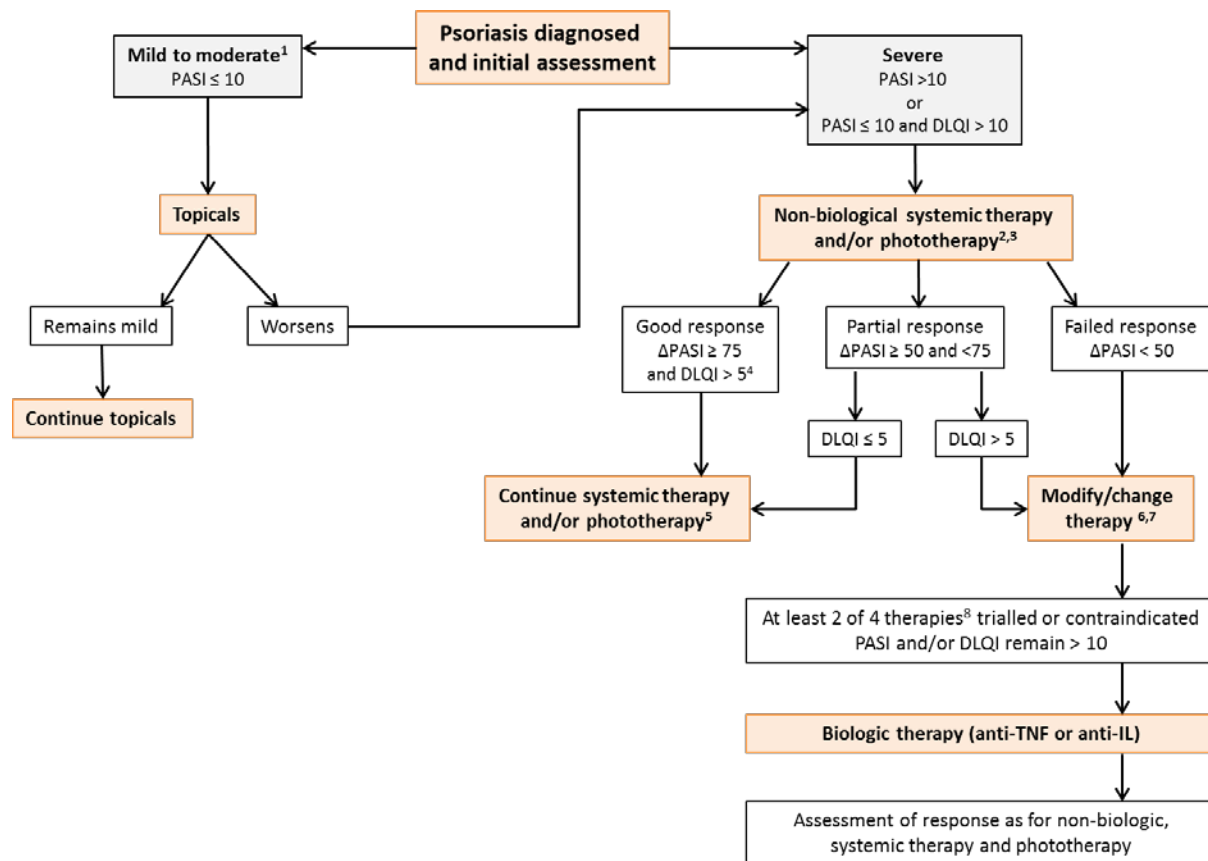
Psoriasis diagnosed and initial assessment

Mild to moderate$^1$
PASI ≤ 10

Severe
PASI >10
or
PASI ≤ 10 and DLQI > 10

Topicals

Remains mild

Worsens

Continue topicals

Non-biological systemic therapy and/or phototherapy$^{2,3}$

Good response
ΔPASI ≥ 75
and DLQI > 5$^4$

Partial response
ΔPASI ≥ 50 and <75

Failed response
ΔPASI < 50

DLQI ≤ 5

DLQI > 5

Continue systemic therapy and/or phototherapy$^5$

Modify/change therapy $^{6,7}$

At least 2 of 4 therapies$^8$ trialled or contraindicated
PASI and/or DLQI remain > 10

Biologic therapy (anti-TNF or anti-IL)

Assessment of response as for non-biologic, systemic therapy and phototherapy